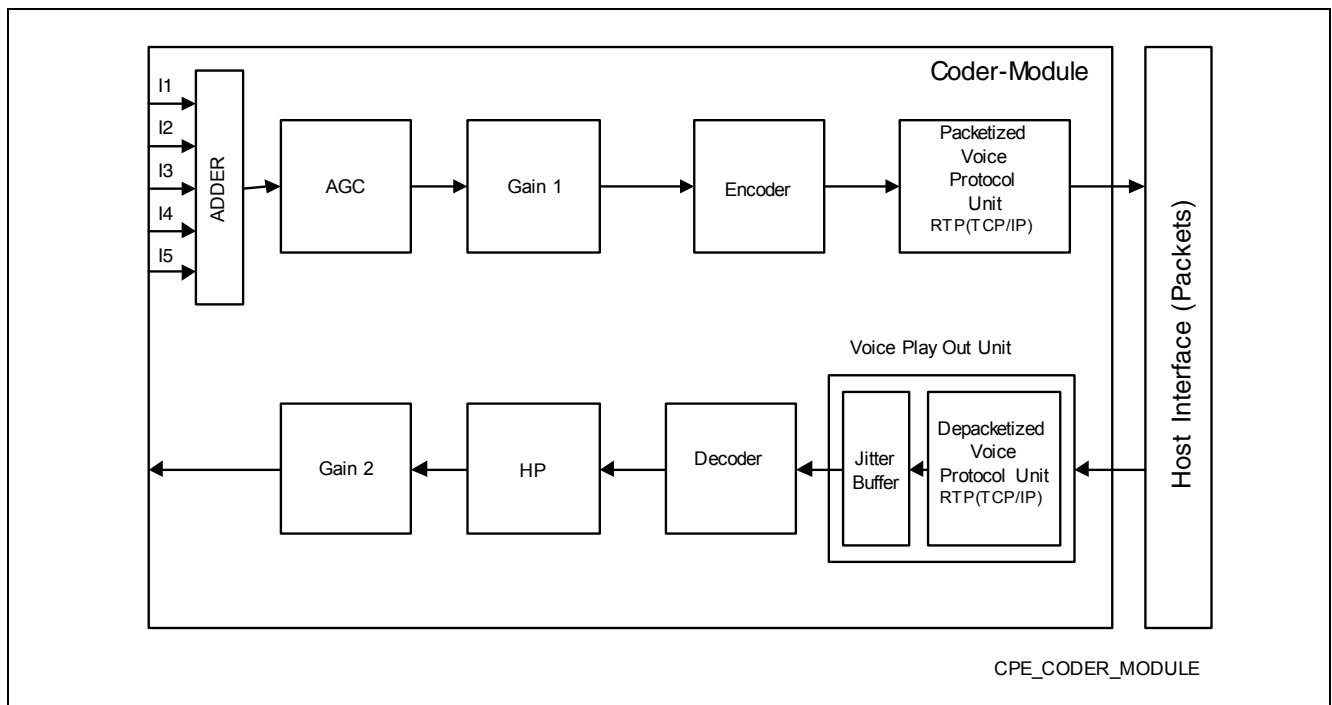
Coder-Module

I1
I2
I3
I4
I5

ADDER

AGC

Gain 1

Encoder

Packetized Voice Protocol Unit
RTP(TCP/IP)

Host Interface (Packets)

Voice Play Out Unit

Gain 2

HP

Decoder

Jitter Buffer

Depacketized Voice Protocol Unit
RTP(TCP/IP)

CPE_CODER_MODULE